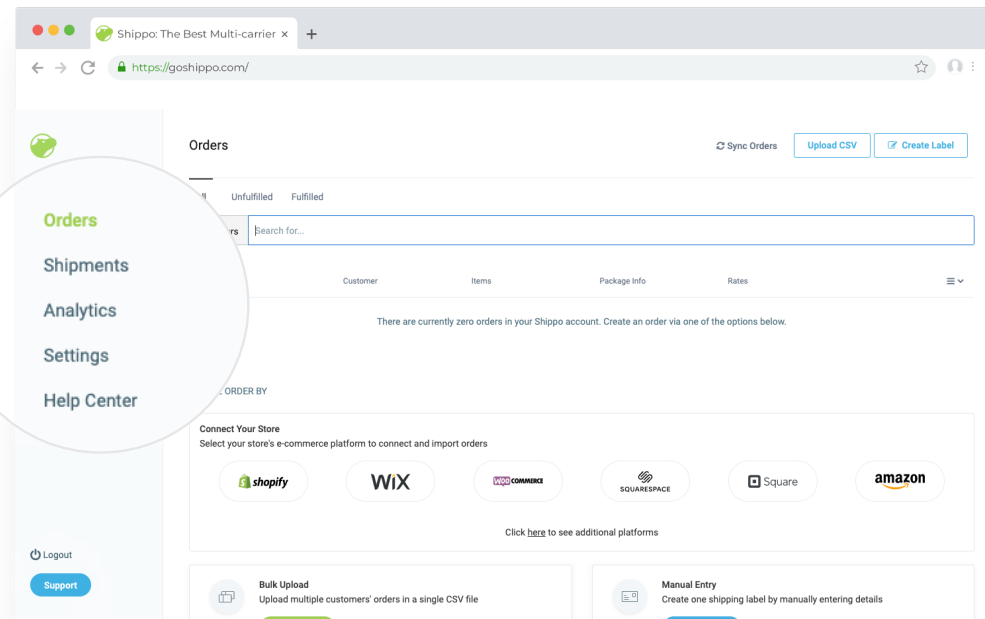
Shippo: The Best Multi-carrier ×

https://goshippo.com/

Orders

Shipments

Analytics

Settings

Help Center

Orders

Sync Orders

Upload CSV

Create Label

ll Unfulfilled Fulfilled

rs Search for...

Customer Items Package Info Rates

There are currently zero orders in your Shippo account. Create an order via one of the options below.

ORDER BY

Connect Your Store

Select your store's e-commerce platform to connect and import orders

shopify

WiX

WOOCOMMERCE

SQUARESPACE

Square

amazon

Click here to see additional platforms

Logout

Support

Bulk Upload

Upload multiple customers' orders in a single CSV file

Manual Entry

Create one shipping label by manually entering details